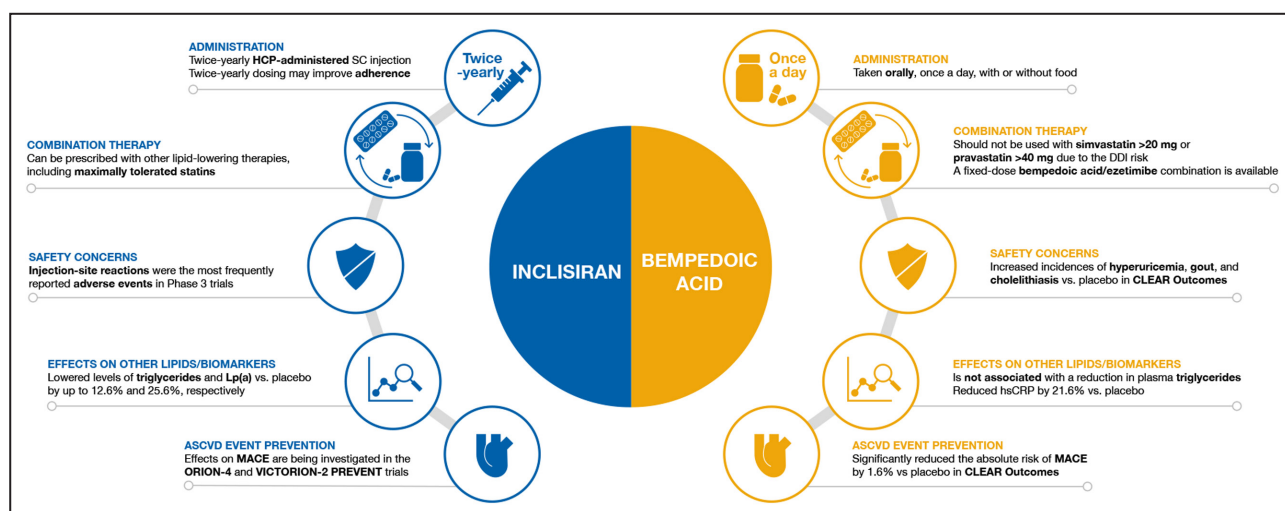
ADMINISTRATION
Twice-yearly HCP-administered SC injection
Twice-yearly dosing may improve adherence

Twice -yearly

COMBINATION THERAPY
Can be prescribed with other lipid-lowering therapies, including maximally tolerated statins

SAFETY CONCERNS
Injection-site reactions were the most frequently reported adverse events in Phase 3 trials

EFFECTS ON OTHER LIPIDS/BIOMARKERS
Lowered levels of triglycerides and Lp(a) vs. placebo by up to 12.6% and 25.6%, respectively

ASCVD EVENT PREVENTION
Effects on MACE are being investigated in the ORION-4 and VICTORION-2 PREVENT trials

INCLISIRAN

BEMPEDOIC ACID

Once a day

ADMINISTRATION
Taken orally, once a day, with or without food

COMBINATION THERAPY
Should not be used with simvastatin >20 mg or pravastatin >40 mg due to the DDI risk
A fixed-dose bempedoic acid/ezetimibe combination is available

SAFETY CONCERNS
Increased incidences of hyperuricemia, gout, and cholelithiasis vs. placebo in CLEAR Outcomes

EFFECTS ON OTHER LIPIDS/BIOMARKERS
Is not associated with a reduction in plasma triglycerides
Reduced hsCRP by 21.6% vs. placebo

ASCVD EVENT PREVENTION
Significantly reduced the absolute risk of MACE by 1.6% vs placebo in CLEAR Outcomes